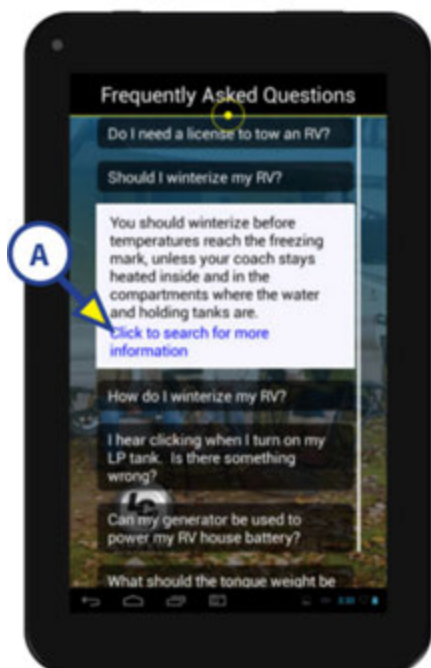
Frequently Asked Questions

Do I need a license to tow an RV?

Should I winterize my RV?

You should winterize before temperatures reach the freezing mark, unless your coach stays heated inside and in the compartments where the water and holding tanks are.
Click to search for more information

A

How do I winterize my RV?

I hear clicking when I turn on my LP tank. Is there something wrong?

Can my generator be used to power my RV house battery?

What should the tongue weight be